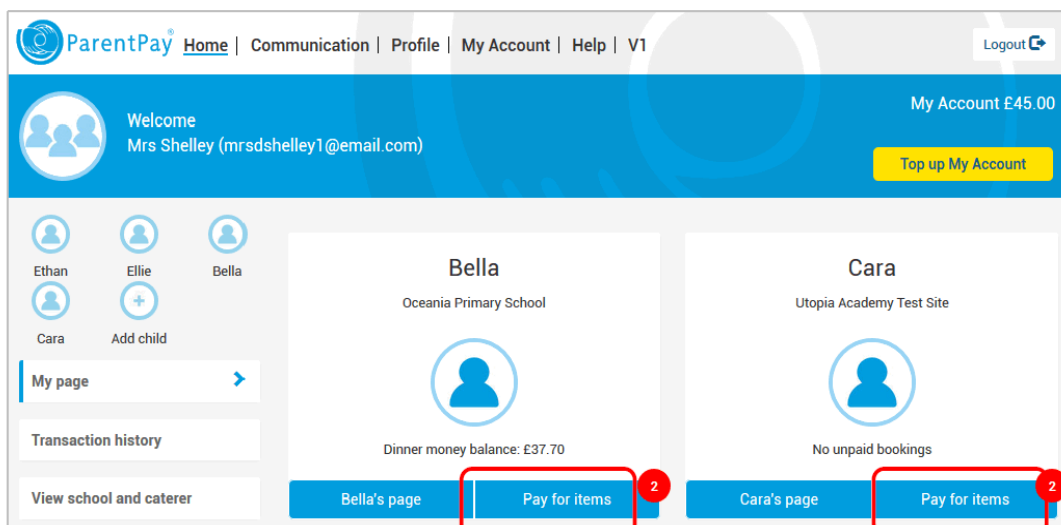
ParentPay® Home | Communication | Profile | My Account | Help | V1

Logout

Welcome
Mrs Shelley (mrsdshelley1@email.com)

My Account £45.00

Top up My Account

Ethan
Ellie
Bella
Cara
Add child

My page

Transaction history

View school and caterer

Bella
Oceania Primary School

Dinner money balance: £37.70

Bella's page
Pay for items
2

Cara
Utopia Academy Test Site

No unpaid bookings

Cara's page
Pay for items
2